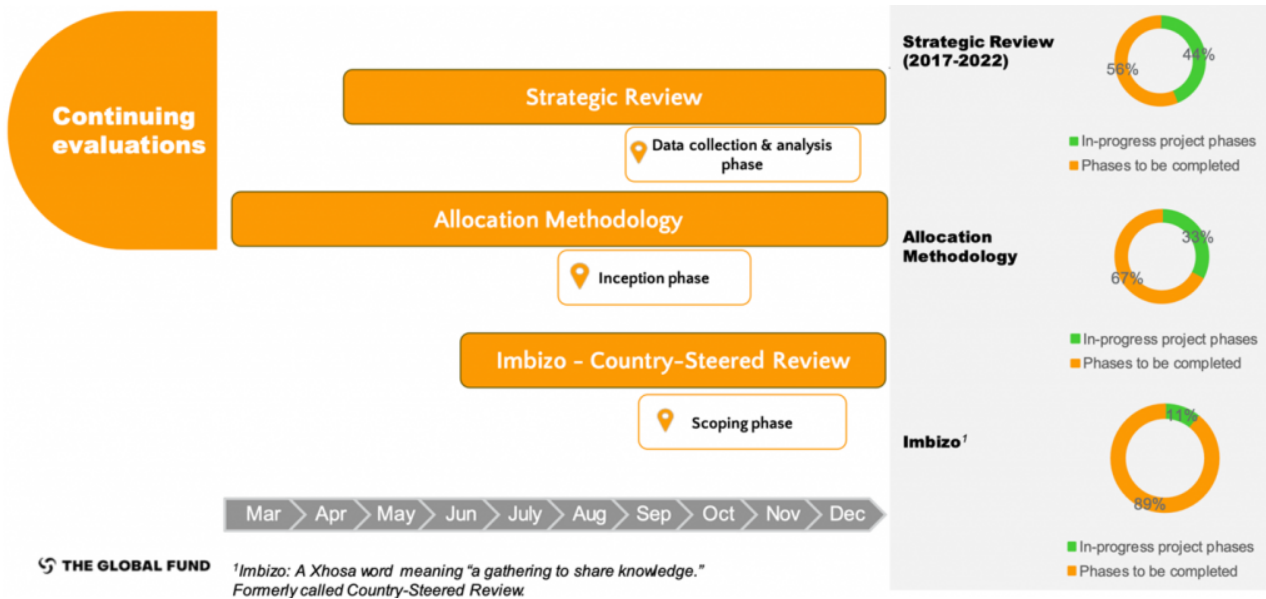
Continuing evaluations

Strategic Review

Data collection & analysis phase

Allocation Methodology

Inception phase

Imbizo - Country-Steered Review

Scoping phase

Mar Apr May Jun July Aug Sep Oct Nov Dec

THE GLOBAL FUND

$^1$Imbizo: A Xhosa word meaning "a gathering to share knowledge." Formerly called Country-Steered Review.

Strategic Review (2017-2022)

44%

56%

In-progress project phases

Phases to be completed

Allocation Methodology

33%

67%

In-progress project phases

Phases to be completed

Imbizo$^1$

11%

89%

In-progress project phases

Phases to be completed